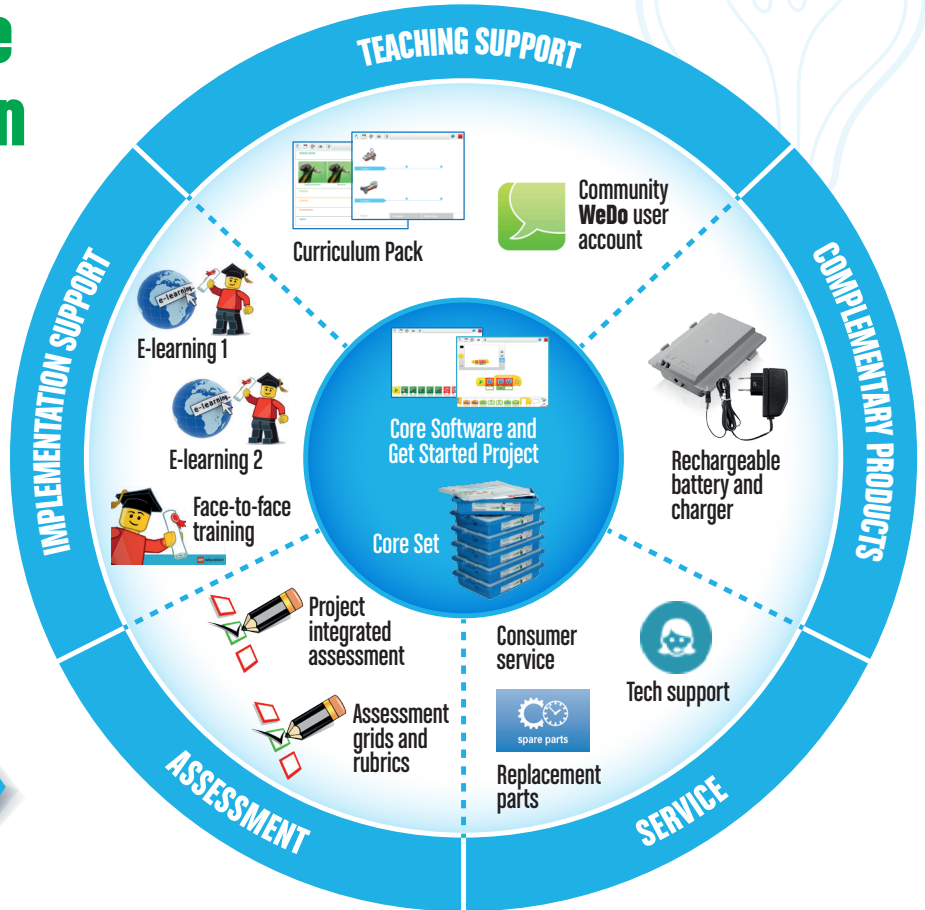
e
n

TEACHING SUPPORT

Curriculum Pack

Community WeDo user account

COMPLEMENTARY PRODUCTS

IMPLEMENTATION SUPPORT

e-learning

E-learning 1

e-learning

E-learning 2

Face-to-face training

Core Software and Get Started Project

Core Set

Rechargeable battery and charger

Project integrated assessment

Assessment grids and rubrics

Consumer service

spare parts

Replacement parts

Tech support

ASSESSMENT

SERVICE